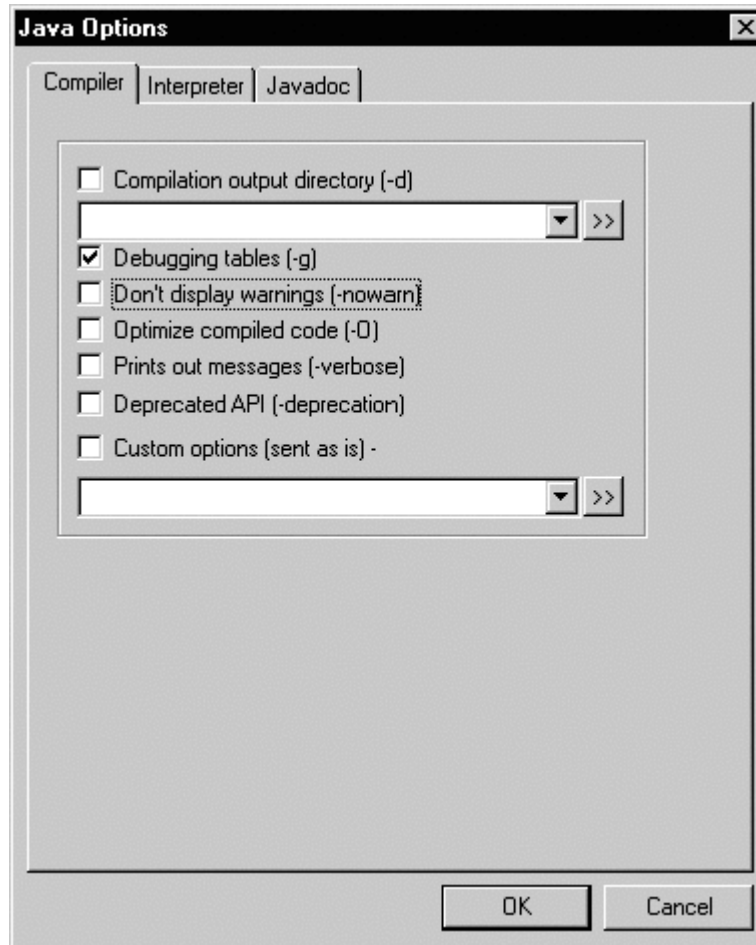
Java Options

Compiler | Interpreter | Javadoc

Compilation output directory (-d)

>>

Debugging tables (-g)

Don't display warnings (-nowarn)

Optimize compiled code (-O)

Prints out messages (-verbose)

Deprecated API (-deprecation)

Custom options (sent as is) -

>>

OK

Cancel